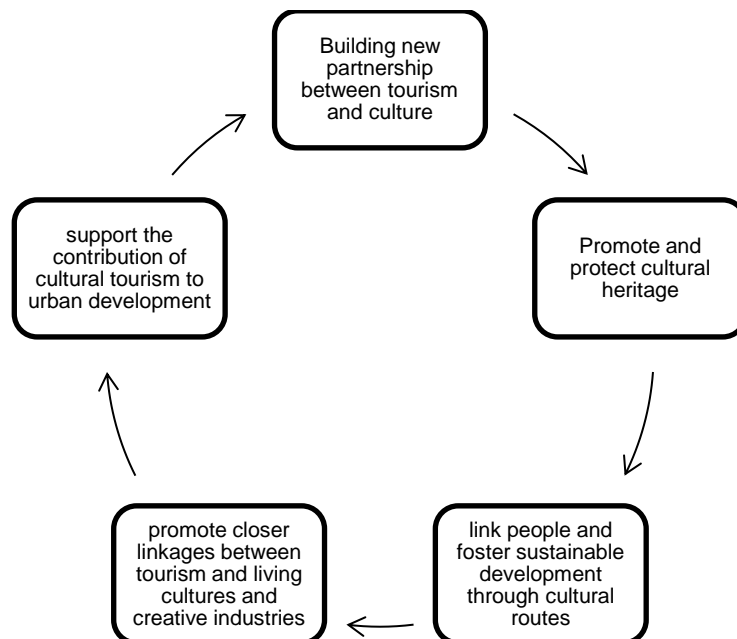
Building new partnership between tourism and culture

Promote and protect cultural heritage

link people and foster sustainable development through cultural routes

promote closer linkages between tourism and living cultures and creative industries

support the contribution of cultural tourism to urban development